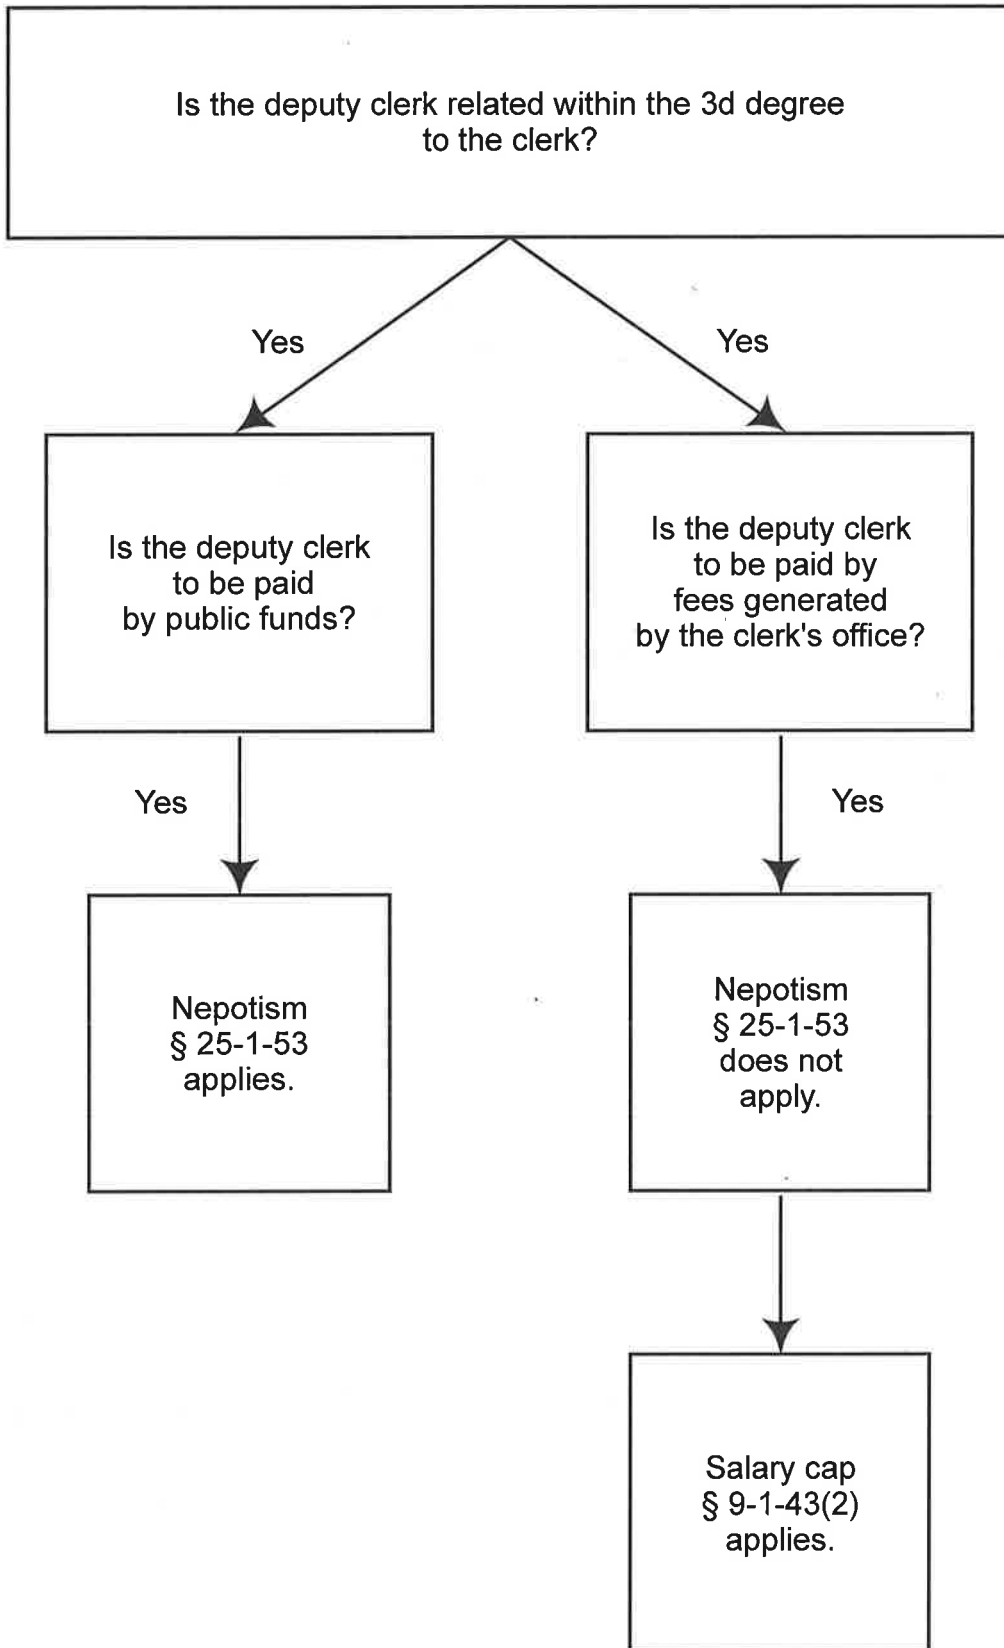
Is the deputy clerk related within the 3d degree to the clerk?

Yes

Yes

Is the deputy clerk to be paid by public funds?

Is the deputy clerk to be paid by fees generated by the clerk's office?

Yes

Yes

Nepotism § 25-1-53 applies.

Nepotism § 25-1-53 does not apply.

Salary cap § 9-1-43(2) applies.